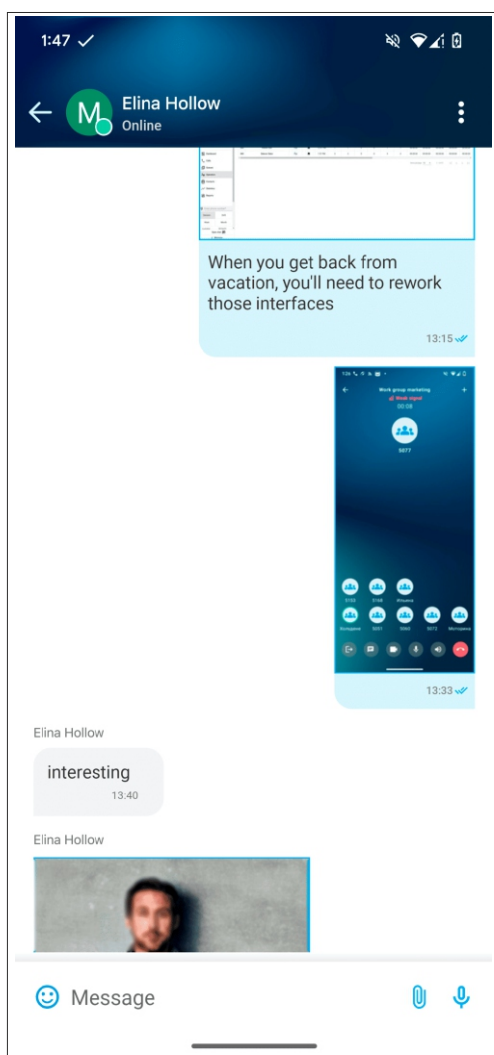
1:47

M

Elina Hollow
Online

When you get back from vacation, you'll need to rework those interfaces

13:15

Work group marketing
Weak signal
00:08

5077

13:33

Elina Hollow

interesting

13:40

Elina Hollow

Message